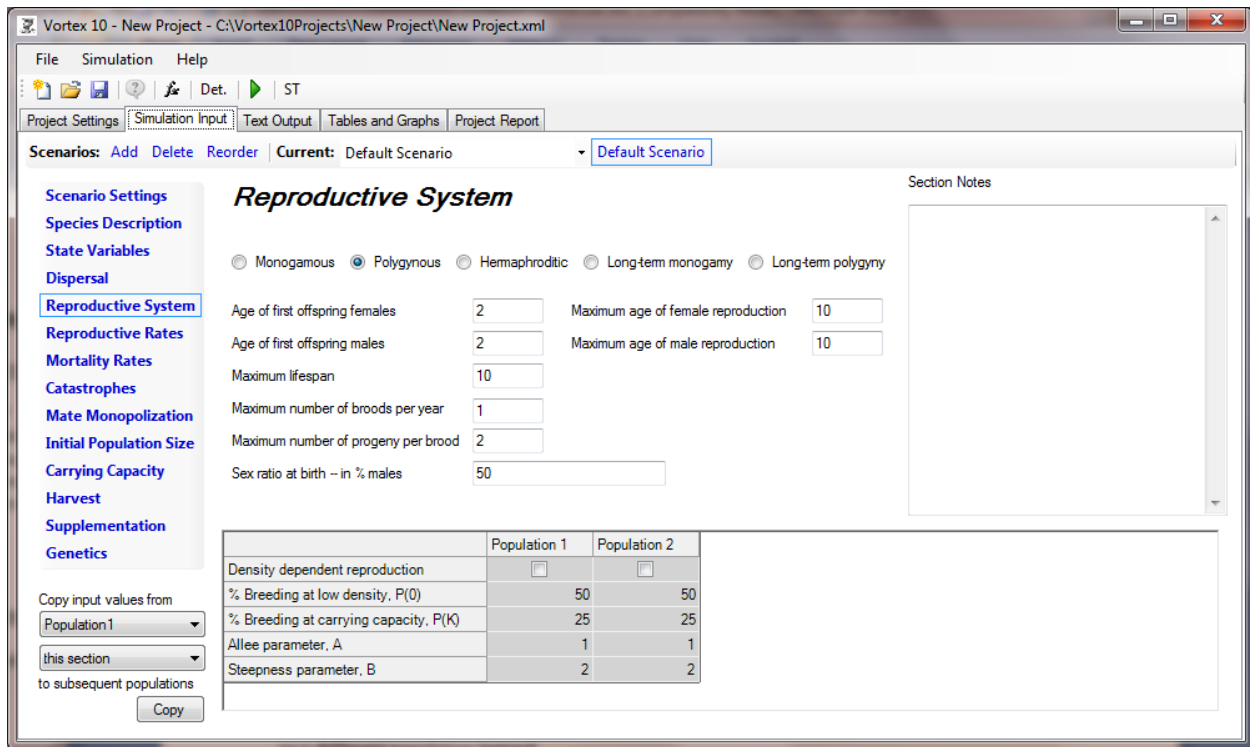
Vortex 10 - New Project - C:\Vortex10Projects\New Project\New Project.xml

File Simulation Help

Det. ST

Project Settings | Simulation Input | Text Output | Tables and Graphs | Project Report

Scenarios: Add Delete Reorder Current: Default Scenario Default Scenario

Scenario Settings
Species Description
State Variables
Dispersal
Reproductive System
Reproductive Rates
Mortality Rates
Catastrophes
Mate Monopolization
Initial Population Size
Carrying Capacity
Harvest
Supplementation
Genetics

Copy input values from
Population1
this section
to subsequent populations
Copy

Reproductive System

Section Notes

Monogamous Polygynous Hermaphroditic Long-term monogamy Long-term polygyny

Age of first offspring females 2
Age of first offspring males 2
Maximum lifespan 10
Maximum number of broods per year 1
Maximum number of progeny per brood 2
Sex ratio at birth -- in % males 50
Maximum age of female reproduction 10
Maximum age of male reproduction 10

| | Population 1 | Population 2 |
|---|---|---|
| Density dependent reproduction | | |
| % Breeding at low density, P(0) | 50 | 50 |
| % Breeding at carrying capacity, P(K) | 25 | 25 |
| Allee parameter, A | 1 | 1 |
| Steepness parameter, B | 2 | 2 |